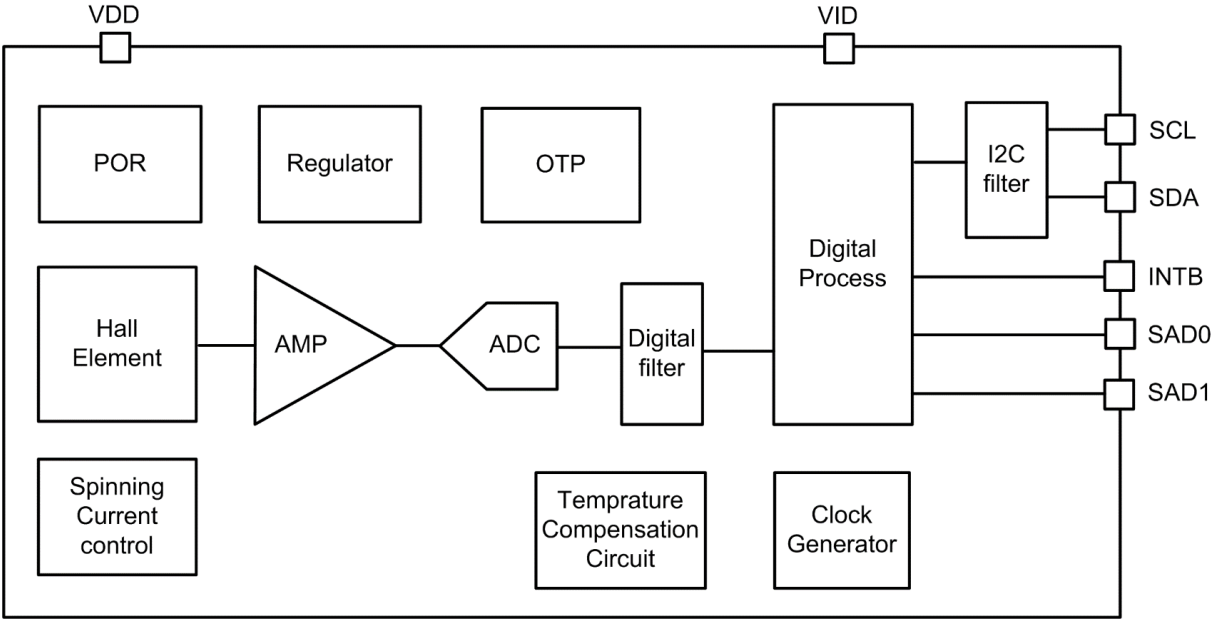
VDD

VID

POR

Regulator

OTP

Digital Process

I2C filter

SCL

SDA

INTB

SAD0

SAD1

Hall Element

AMP

ADC

Digital filter

Spinning Current control

Temprature Compensation Circuit

Clock Generator